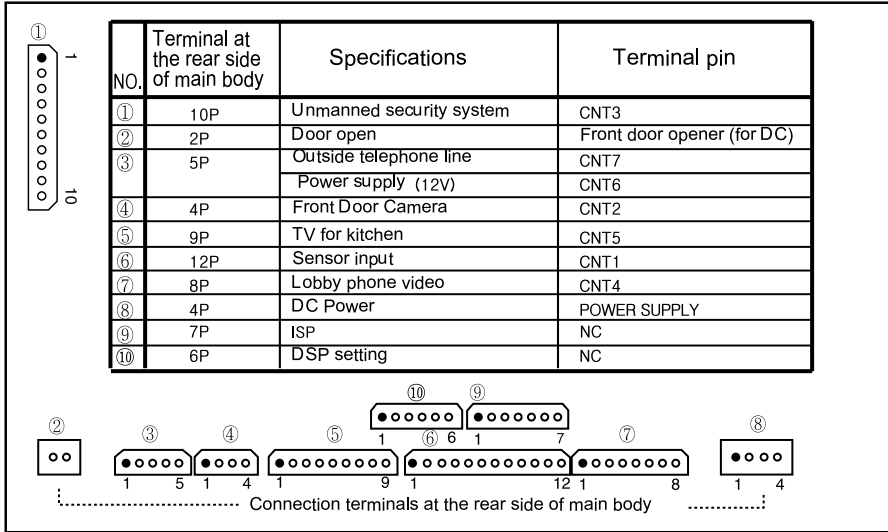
①
1
10

| NO. | Terminal at the rear side of main body | Specifications | Terminal pin |
|---|---|---|---|
| ① | 10P | Unmanned security system | CNT3 |
| ② | 2P | Door open | Front door opener (for DC) |
| ③ | 5P | Outside telephone line | CNT7 |
| | | Power supply (12V) | CNT6 |
| ④ | 4P | Front Door Camera | CNT2 |
| ⑤ | 9P | TV for kitchen | CNT5 |
| ⑥ | 12P | Sensor input | CNT1 |
| ⑦ | 8P | Lobby phone video | CNT4 |
| ⑧ | 4P | DC Power | POWER SUPPLY |
| ⑨ | 7P | ISP | NC |
| ⑩ | 6P | DSP setting | NC |

⑩ ⑨
1 6 1 7
② ③ ④ ⑤ ⑥ ⑦ ⑧
1 5 1 4 1 9 1 12 1 8 1 4
Connection terminals at the rear side of main body